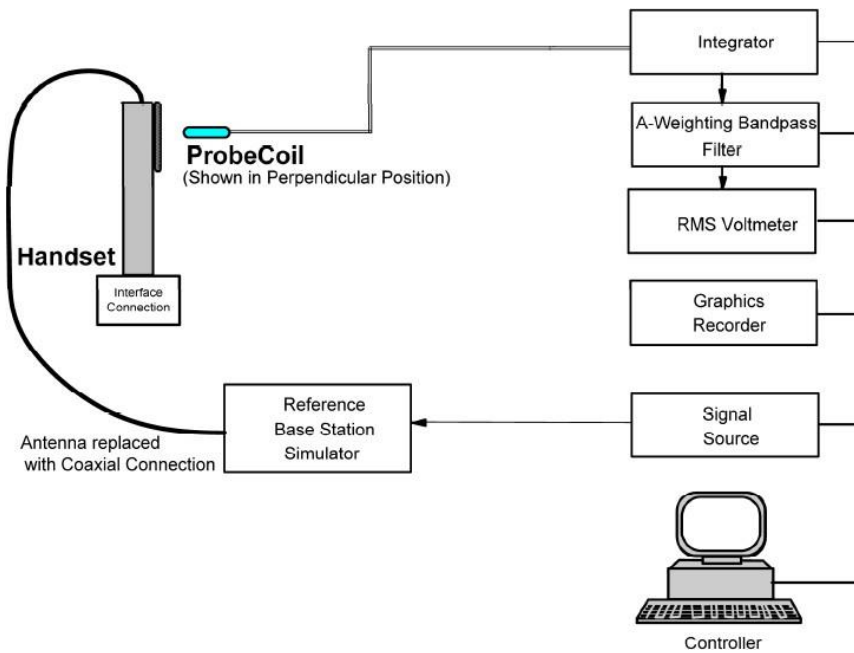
Integrator

A-Weighting Bandpass Filter

RMS Voltmeter

Graphics Recorder

Signal Source

Controller

ProbeCoil
(Shown in Perpendicular Position)

Handset

Interface Connection

Reference Base Station Simulator

Antenna replaced with Coaxial Connection